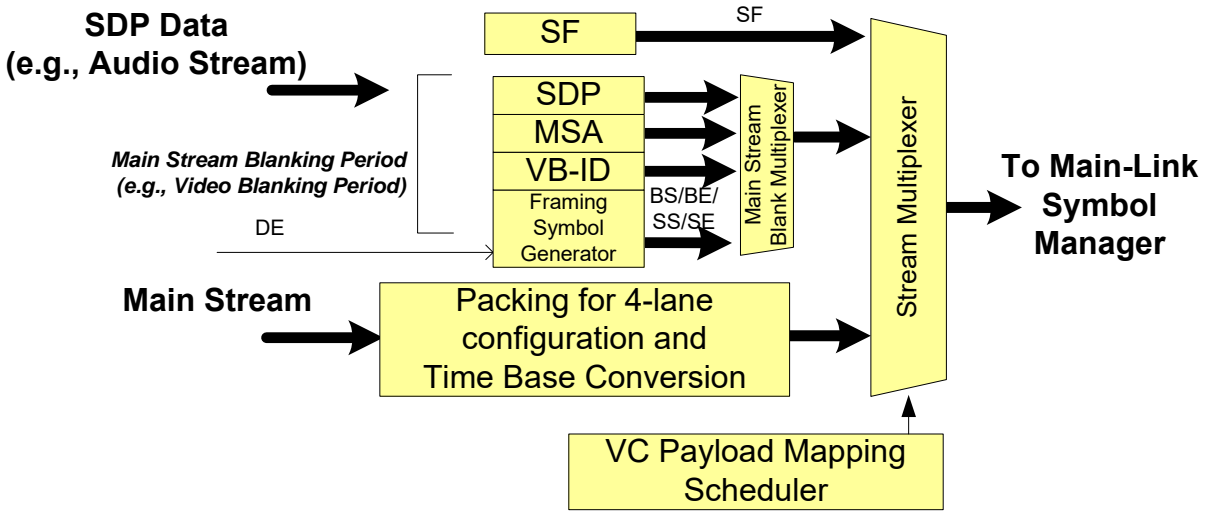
SDP Data
(e.g., Audio Stream)

SF

SF

SDP

MSA

VB-ID

Framing Symbol Generator

Main Stream Blanking Period
(e.g., Video Blanking Period)

DE

BS/BE/
SS/SE

Main Stream Blank Multiplexer

Stream Multiplexer

To Main-Link Symbol Manager

Main Stream

Packing for 4-lane configuration and Time Base Conversion

VC Payload Mapping Scheduler